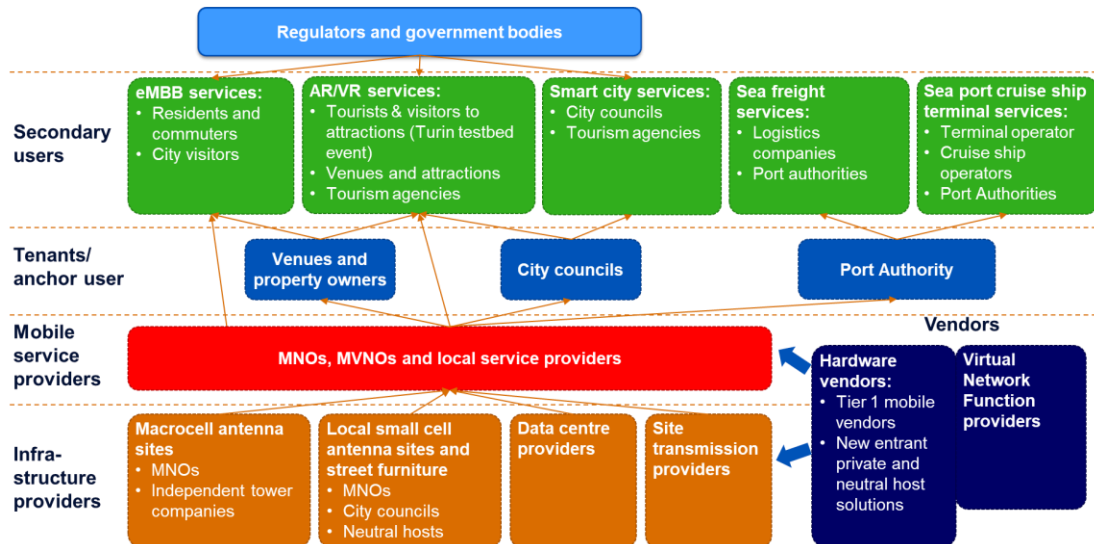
Regulators and government bodies

Secondary users

eMBB services:
• Residents and commuters
• City visitors

AR/VR services:
• Tourists & visitors to attractions (Turin testbed event)
• Venues and attractions
• Tourism agencies

Smart city services:
• City councils
• Tourism agencies

Sea freight services:
• Logistics companies
• Port authorities

Sea port cruise ship terminal services:
• Terminal operator
• Cruise ship operators
• Port Authorities

Tenants/ anchor user

Venues and property owners

City councils

Port Authority

Mobile service providers

MNOs, MVNOs and local service providers

Vendors

Hardware vendors:
• Tier 1 mobile vendors
• New entrant private and neutral host solutions

Virtual Network Function providers

Infra-structure providers

Macrocell antenna sites
• MNOs
• Independent tower companies

Local small cell antenna sites and street furniture
• MNOs
• City councils
• Neutral hosts

Data centre providers

Site transmission providers